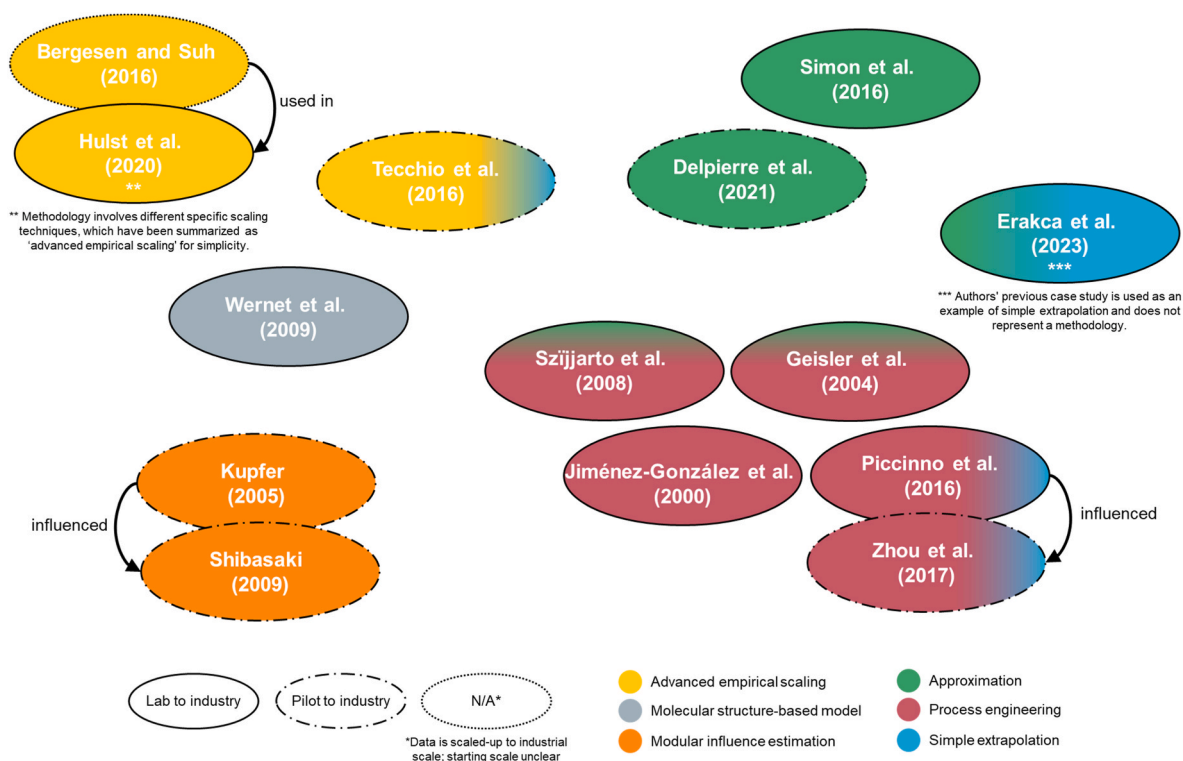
Bergesen and Suh (2016)

used in

Hulst et al. (2020) **

** Methodology involves different specific scaling techniques, which have been summarized as 'advanced empirical scaling' for simplicity.

Techio et al. (2016)

Simon et al. (2016)

Delpierre et al. (2021)

Erakca et al. (2023) ***

*** Authors' previous case study is used as an example of simple extrapolation and does not represent a methodology.

Wernet et al. (2009)

Szïjjarto et al. (2008)

Geisler et al. (2004)

Kupfer (2005)

influenced

Shibasaki (2009)

Jiménez-González et al. (2000)

Piccinno et al. (2016)

influenced

Zhou et al. (2017)

Lab to industry

Pilot to industry

N/A*

*Data is scaled-up to industrial scale; starting scale unclear

Advanced empirical scaling

Molecular structure-based model

Modular influence estimation

Approximation

Process engineering

Simple extrapolation